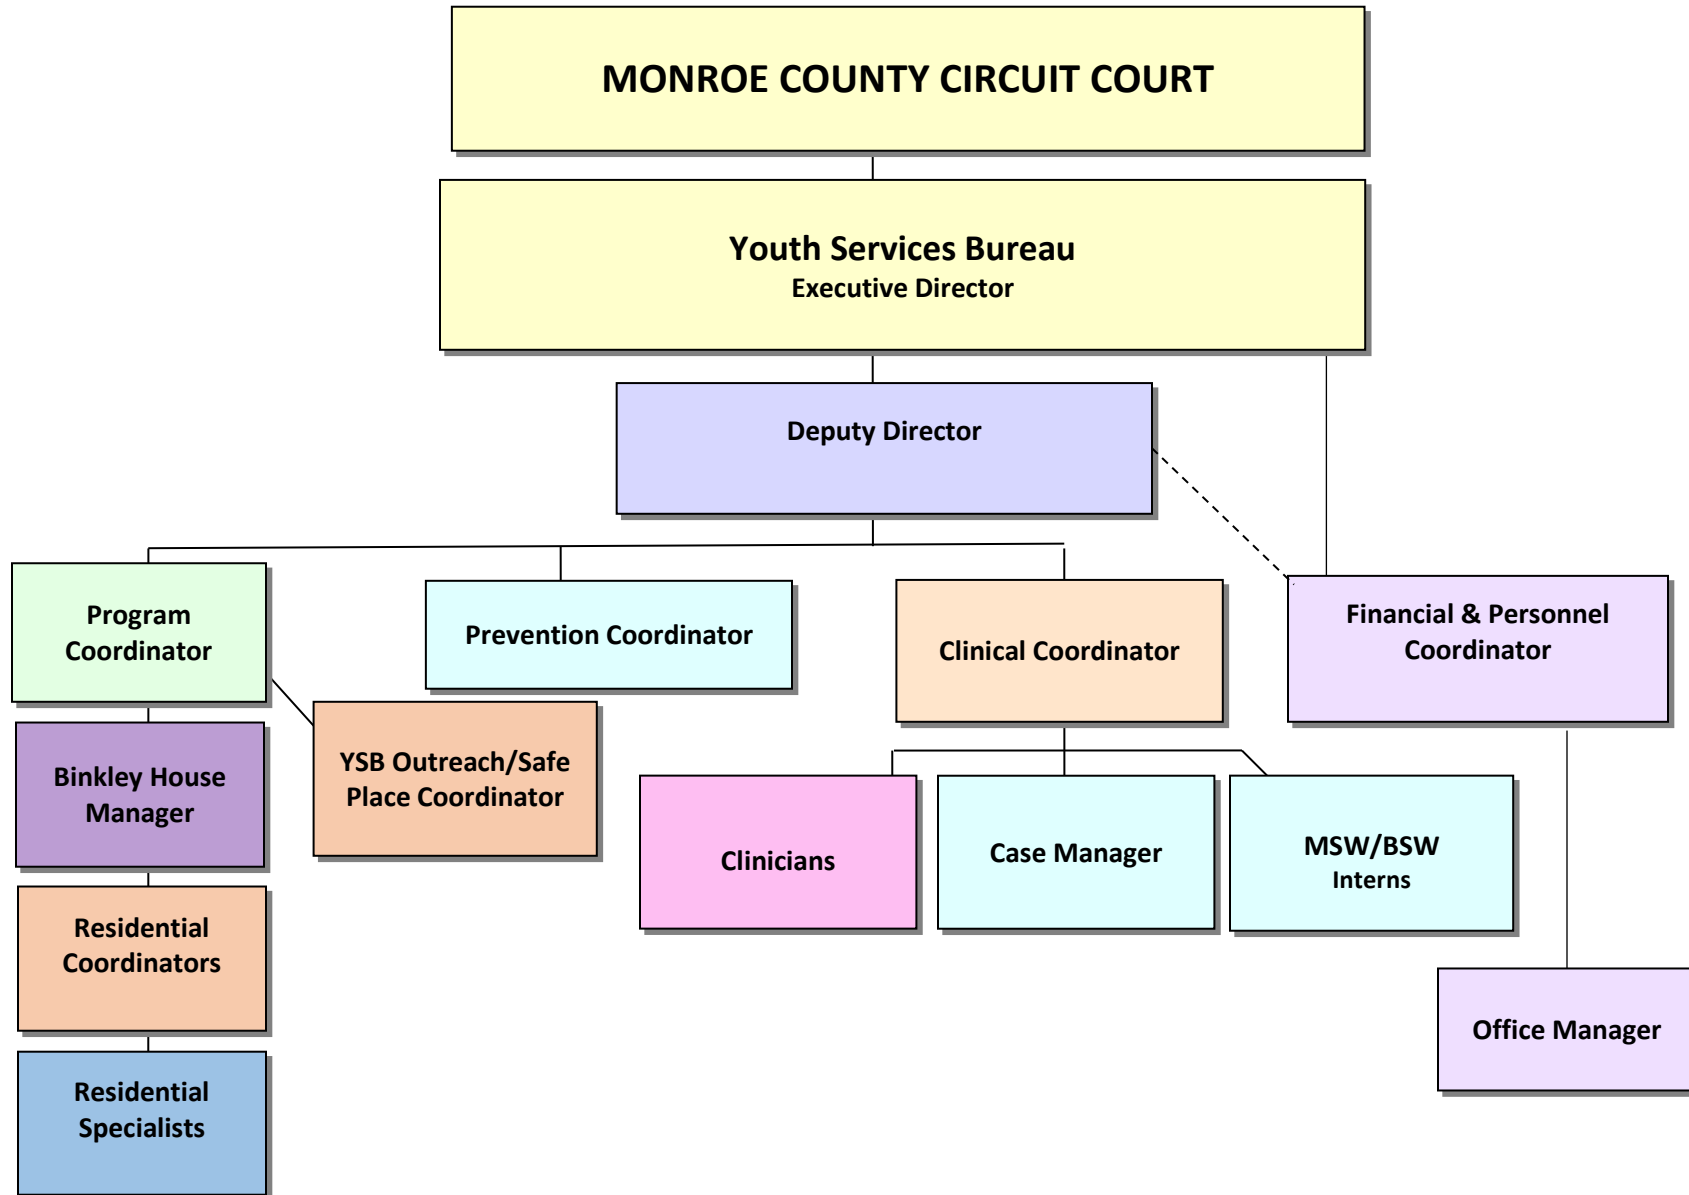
MONROE COUNTY CIRCUIT COURT

Youth Services Bureau
Executive Director

Deputy Director

Program Coordinator

Prevention Coordinator

Clinical Coordinator

Financial & Personnel Coordinator

Binkley House Manager

YSB Outreach/Safe Place Coordinator

Clinicians

Case Manager

MSW/BSW Interns

Residential Coordinators

Residential Specialists

Office Manager